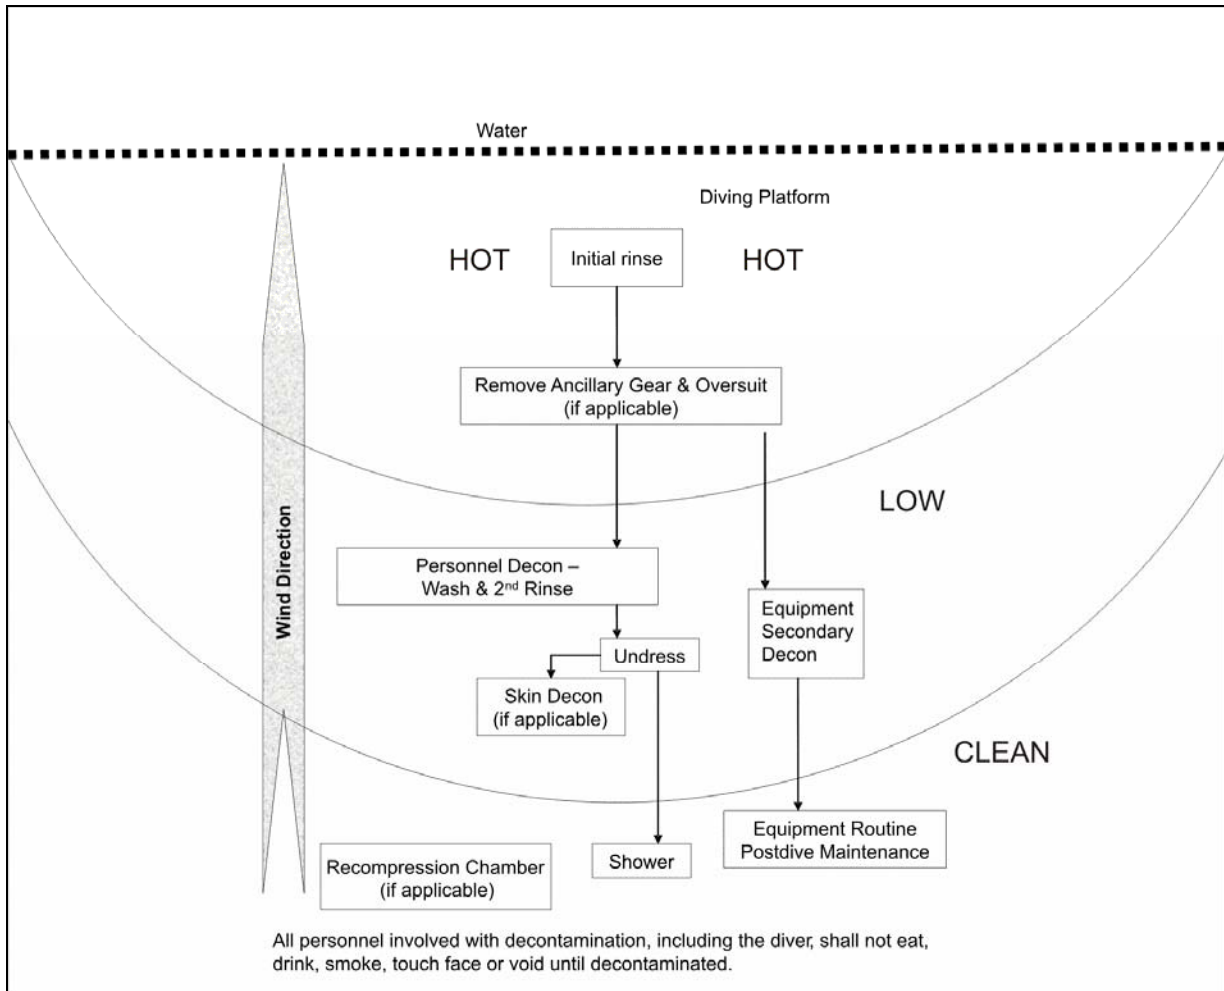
Water

Diving Platform

HOT

Initial rinse

HOT

Remove Ancillary Gear & Oversuit (if applicable)

Wind Direction

LOW

Personnel Decon – Wash & 2$^{nd}$ Rinse

Equipment Secondary Decon

Undress

Skin Decon (if applicable)

CLEAN

Equipment Routine Postdive Maintenance

Shower

Recompression Chamber (if applicable)

All personnel involved with decontamination, including the diver, shall not eat, drink, smoke, touch face or void until decontaminated.